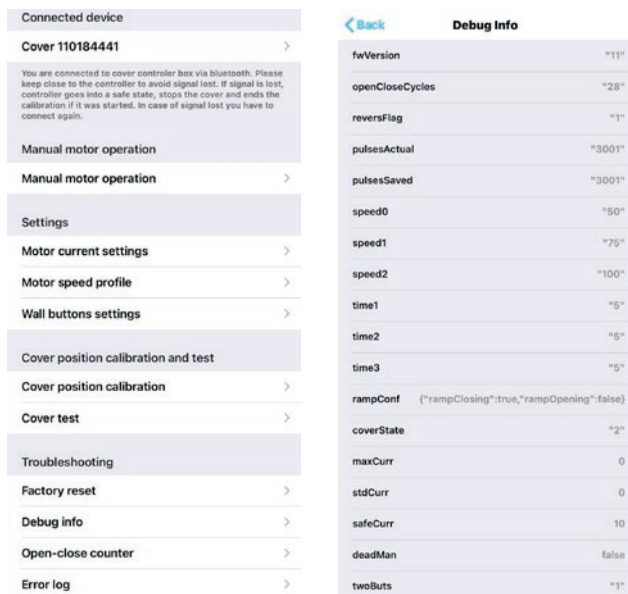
Connected device

Cover 110184441

You are connected to cover controler box via bluetooth. Please keep close to the controller to avoid signal lost. If signal is lost, controller goes into a safe state, stops the cover and ends the calibration if it was started. In case of signal lost you have to connect again.

Manual motor operation

Manual motor operation

Settings

Motor current settings

Motor speed profile

Wall buttons settings

Cover position calibration and test

Cover position calibration

Cover test

Troubleshooting

Factory reset

Debug info

Open-close counter

Error log

< Back Debug Info

| | |
|---|---|
| fwVersion | "11" |
| openCloseCycles | "28" |
| reversFlag | "1" |
| pulsesActual | "3001" |
| pulsesSaved | "3001" |
| speed0 | "50" |
| speed1 | "75" |
| speed2 | "100" |
| time1 | "5" |
| time2 | "5" |
| time3 | "5" |
| rampConf | {"rampClosing":true,"rampOpening":false} |
| coverState | "2" |
| maxCurr | 0 |
| stdCurr | 0 |
| safeCurr | 10 |
| deadMan | false |
| twoButs | "1" |